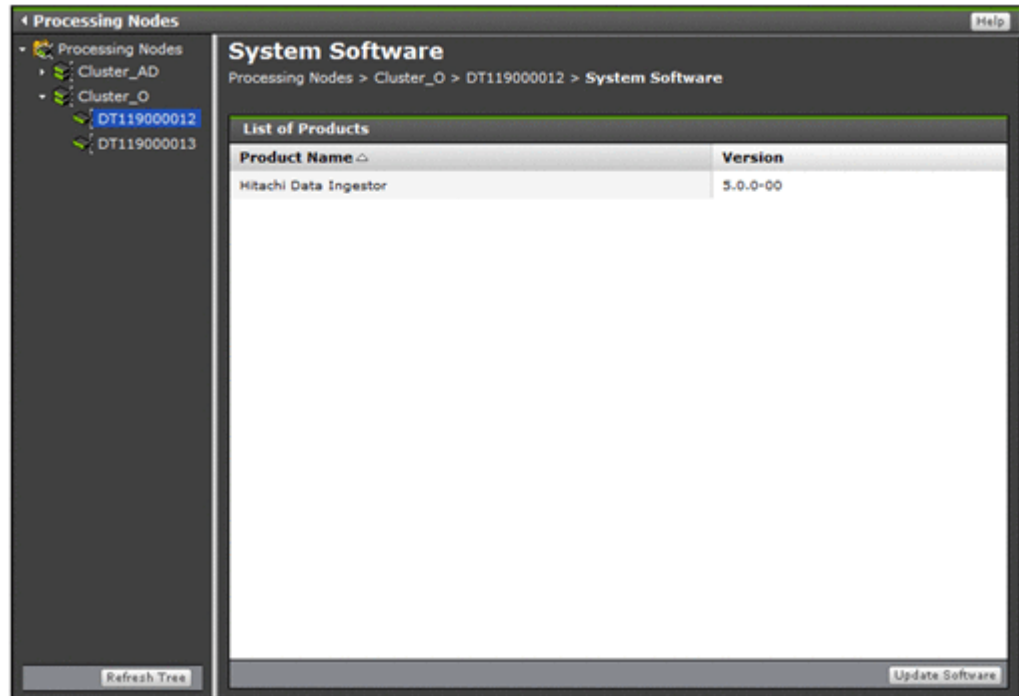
Processing Nodes

Help

Processing Nodes
Cluster_AD
Cluster_O
DT119000012
DT119000013

Refresh Tree

System Software

Processing Nodes > Cluster_O > DT119000012 > System Software

List of Products

| Product Name | Version |
|---|---|
| Hitachi Data Ingestor | 5.0.0-00 |

Update Software